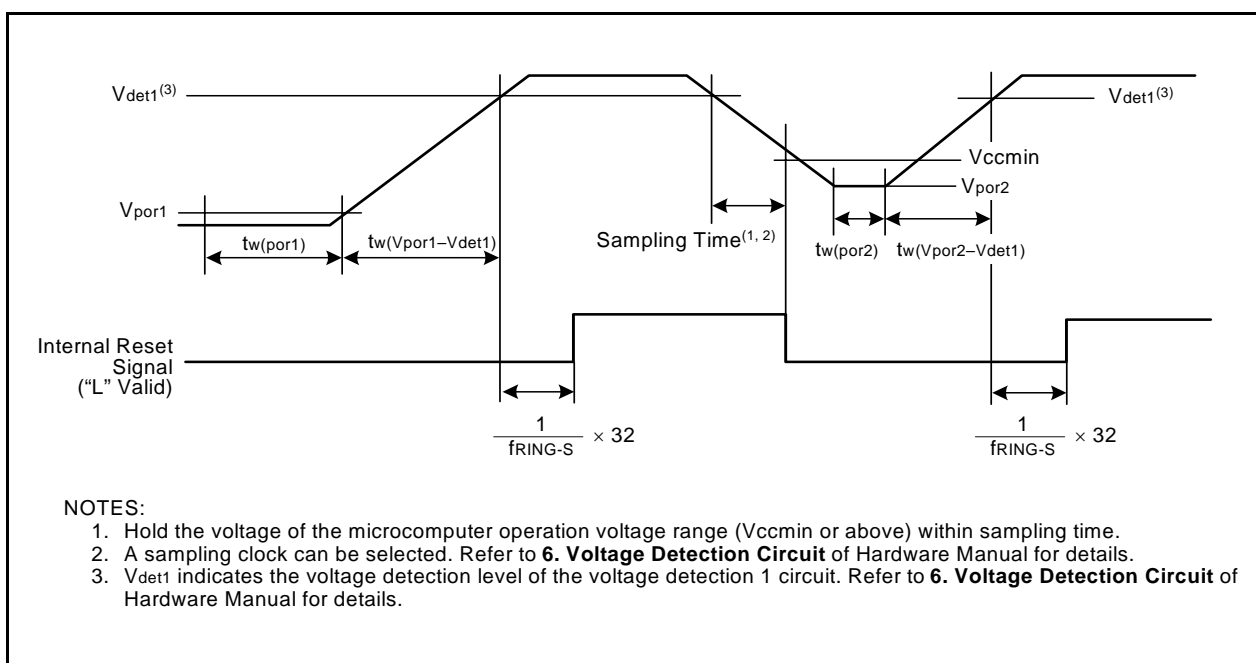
Vdet1$^{(3)}$

Vdet1$^{(3)}$

Vccmin

Vpor2

Vpor1

tw(por1)

tw(Vpor1–Vdet1)

Sampling Time$^{(1, 2)}$

tw(por2)

tw(Vpor2–Vdet1)

Internal Reset Signal ("L" Valid)

$\frac{1}{f_{RING-S}} \times 32$

$\frac{1}{f_{RING-S}} \times 32$

NOTES:
1. Hold the voltage of the microcomputer operation voltage range (Vccmin or above) within sampling time.
2. A sampling clock can be selected. Refer to **6. Voltage Detection Circuit** of Hardware Manual for details.
3. Vdet1 indicates the voltage detection level of the voltage detection 1 circuit. Refer to **6. Voltage Detection Circuit** of Hardware Manual for details.